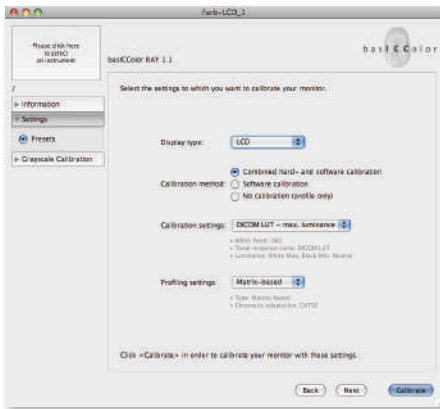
Farb-LCD_1

Please click here to select an instrument

basICColor RAY 1.1

basICColor

Information

Settings

Presets

Grayscale Calibration

Select the settings to which you want to calibrate your monitor.

Display type: LCD

Calibration method: Combined hard- and software calibration
Software calibration
No calibration (profile only)

Calibration settings: DICOM LUT – max. luminance

• White Point: D65
• Tonal response curve: DICOM LUT
• Luminance: White Max, Black Min, Neutral

Profiling settings: Matrix-based

• Type: Matrix-based
• Chromatic adaptation: CAT02

Click «Calibrate» in order to calibrate your monitor with these settings.

Back Next Calibrate